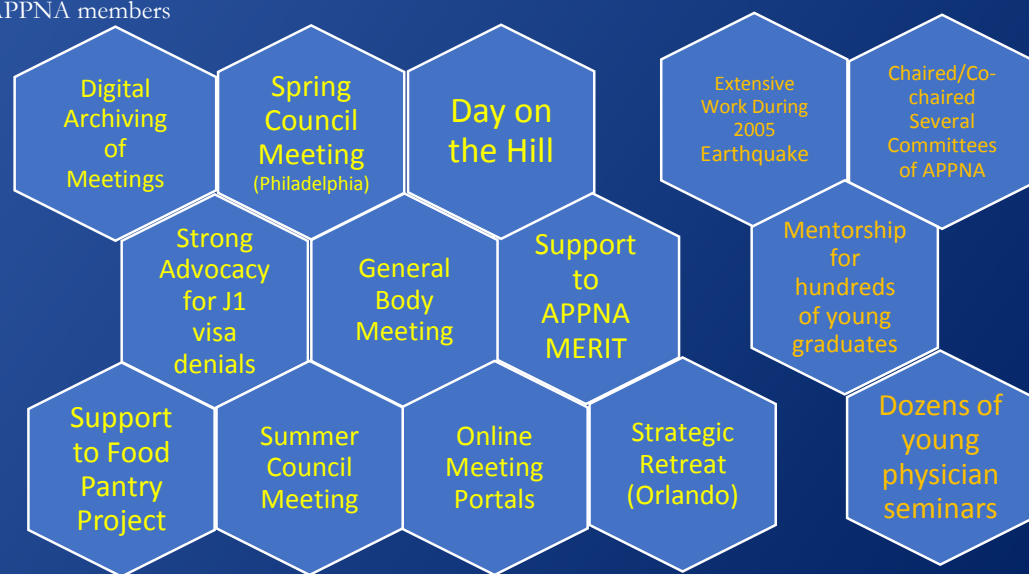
APPNA members

Digital Archiving of Meetings

Spring Council Meeting (Philadelphia)

Day on the Hill

Strong Advocacy for J1 visa denials

General Body Meeting

Support to APPNA MERIT

Support to Food Pantry Project

Summer Council Meeting

Online Meeting Portals

Strategic Retreat (Orlando)

Extensive Work During 2005 Earthquake

Chaired/Co-chaired Several Committees of APPNA

Mentorship for hundreds of young graduates

Dozens of young physician seminars